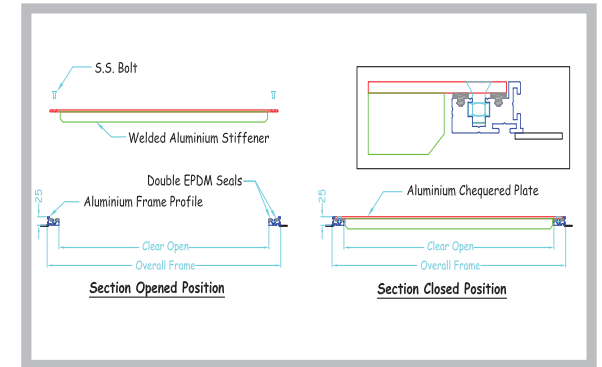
S.S. Bolt

Welded Aluminium Stiffener

Double EPDM Seals

25

Aluminium Frame Profile

Clear Open

Overall Frame

Section Opened Position

25

Aluminium Chequered Plate

Clear Open

Overall Frame

Section Closed Position